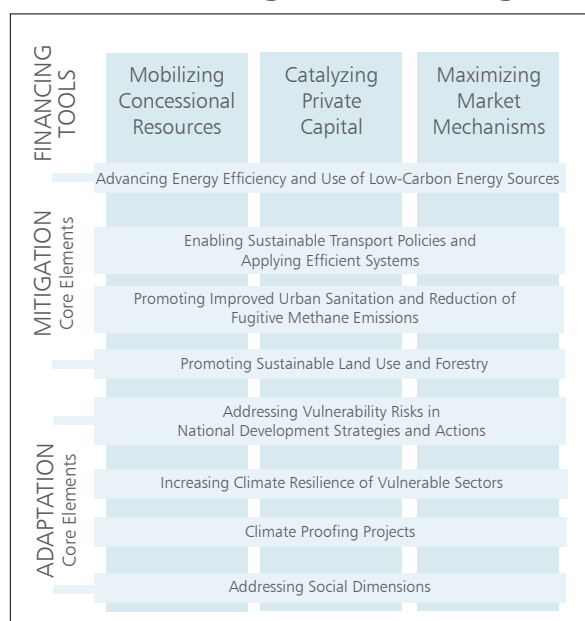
FINANCING TOOLS

Mobilizing Concessional Resources

Catalyzing Private Capital

Maximizing Market Mechanisms

Advancing Energy Efficiency and Use of Low-Carbon Energy Sources

MITIGATION Core Elements

Enabling Sustainable Transport Policies and Applying Efficient Systems

Promoting Improved Urban Sanitation and Reduction of Fugitive Methane Emissions

Promoting Sustainable Land Use and Forestry

Addressing Vulnerability Risks in National Development Strategies and Actions

ADAPTATION Core Elements

Increasing Climate Resilience of Vulnerable Sectors

Climate Proofing Projects

Addressing Social Dimensions